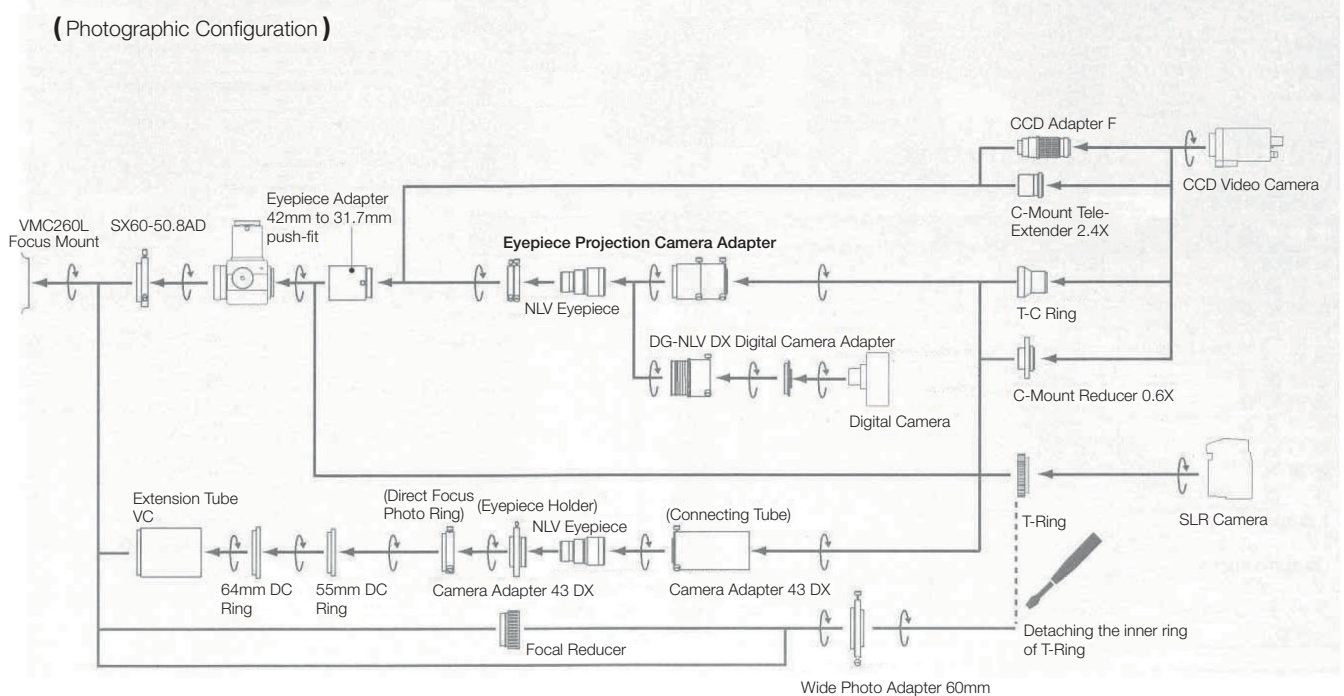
( Photographic Configuration )

CCD Adapter F

CCD Video Camera

C-Mount Tele-Extender 2.4X

VMC260L Focus Mount

SX60-50.8AD

Eyepiece Adapter 42mm to 31.7mm push-fit

Eyepiece Projection Camera Adapter

NLV Eyepiece

T-C Ring

DG-NLV DX Digital Camera Adapter

C-Mount Reducer 0.6X

Digital Camera

Extension Tube VC

(Direct Focus Photo Ring)

(Eyepiece Holder)

NLV Eyepiece

(Connecting Tube)

T-Ring

SLR Camera

64mm DC Ring

55mm DC Ring

Camera Adapter 43 DX

Camera Adapter 43 DX

Focal Reducer

Detaching the inner ring of T-Ring

Wide Photo Adapter 60mm